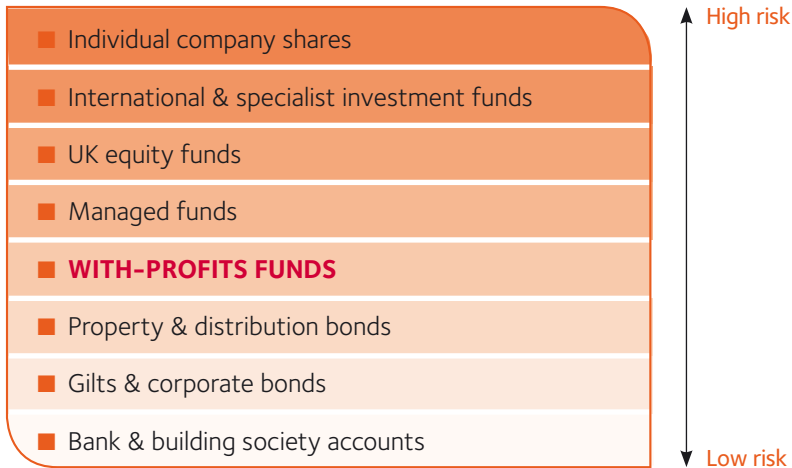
High risk

Individual company shares

International & specialist investment funds

UK equity funds

Managed funds

WITH-PROFITS FUNDS

Property & distribution bonds

Gilts & corporate bonds

Bank & building society accounts

Low risk